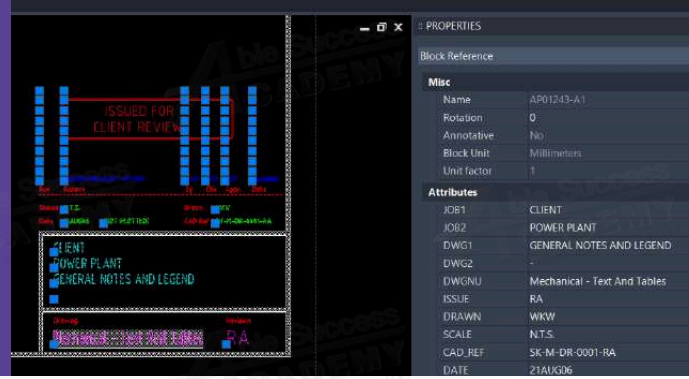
ISSUED FOR
CLIENT REVIEW

CLIENT
POWER PLANT
GENERAL NOTES AND LEGEND

RA

PROPERTIES

Block Reference

Misc

| Name | AP01243-A1 |
|---|---|
| Rotation | 0 |
| Annotative | No |
| Block Unit | Millimeters |
| Unit factor | 1 |

Attributes

| JOB1 | CLIENT |
|---|---|
| JOB2 | POWER PLANT |
| DWG1 | GENERAL NOTES AND LEGEND |
| DWG2 | - |
| DWGNU | Mechanical - Text And Tables |
| ISSUE | RA |
| DRAWN | WKW |
| SCALE | N.T.S. |
| CAD_REF | SK-M-DR-0001-RA |
| DATE | 21AUG06 |

Able Success ACADEMY